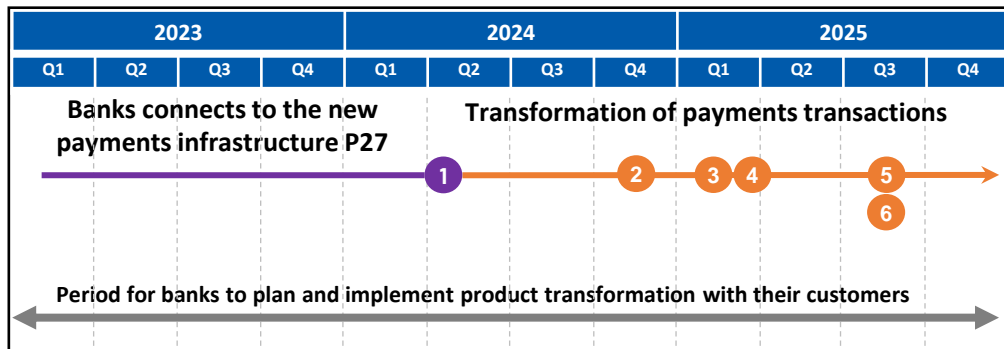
| 2023 | | | | 2024 | | | | 2025 | | | |
|---|---|---|---|---|---|---|---|---|---|---|---|
| Q1 | Q2 | Q3 | Q4 | Q1 | Q2 | Q3 | Q4 | Q1 | Q2 | Q3 | Q4 |

Banks connects to the new payments infrastructure P27

Transformation of payments transactions

1

2

3

4

5

6

Period for banks to plan and implement product transformation with their customers